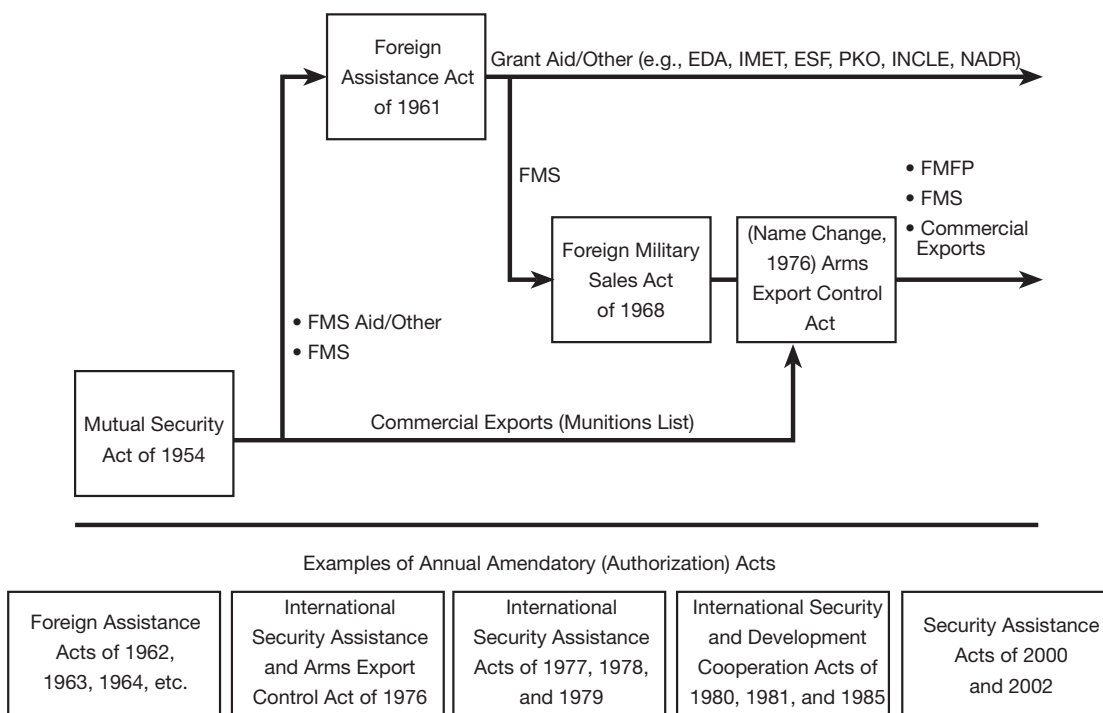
Foreign Assistance Act of 1961

Grant Aid/Other (e.g., EDA, IMET, ESF, PKO, INCLE, NADR)

FMS

• FMFP
• FMS
• Commercial Exports

Foreign Military Sales Act of 1968

(Name Change, 1976) Arms Export Control Act

• FMS Aid/Other
• FMS

Mutual Security Act of 1954

Commercial Exports (Munitions List)

Examples of Annual Amendatory (Authorization) Acts

Foreign Assistance Acts of 1962, 1963, 1964, etc.

International Security Assistance and Arms Export Control Act of 1976

International Security Assistance Acts of 1977, 1978, and 1979

International Security and Development Cooperation Acts of 1980, 1981, and 1985

Security Assistance Acts of 2000 and 2002